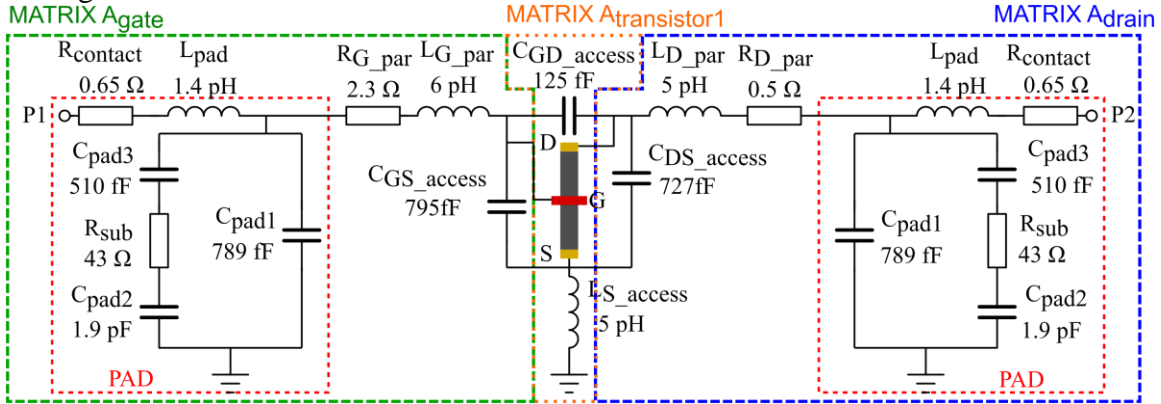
MATRIX $A_{gate}$

MATRIX $A_{transistor1}$

MATRIX $A_{drain}$

$R_{contact}$ 0.65 Ω

$L_{pad}$ 1.4 pH

$R_{G\_par}$ 2.3 Ω

$L_{G\_par}$ 6 pH

$C_{GD\_access}$ 125 fF

$L_{D\_par}$ 5 pH

$R_{D\_par}$ 0.5 Ω

$L_{pad}$ 1.4 pH

$R_{contact}$ 0.65 Ω

P1

P2

$C_{pad3}$ 510 fF

$R_{sub}$ 43 Ω

$C_{pad1}$ 789 fF

$C_{pad2}$ 1.9 pF

PAD

$C_{GS\_access}$ 795fF

D

G

S

$C_{DS\_access}$ 727fF

$L_{S\_access}$ 5 pH

$C_{pad3}$ 510 fF

$C_{pad1}$ 789 fF

$R_{sub}$ 43 Ω

$C_{pad2}$ 1.9 pF

PAD